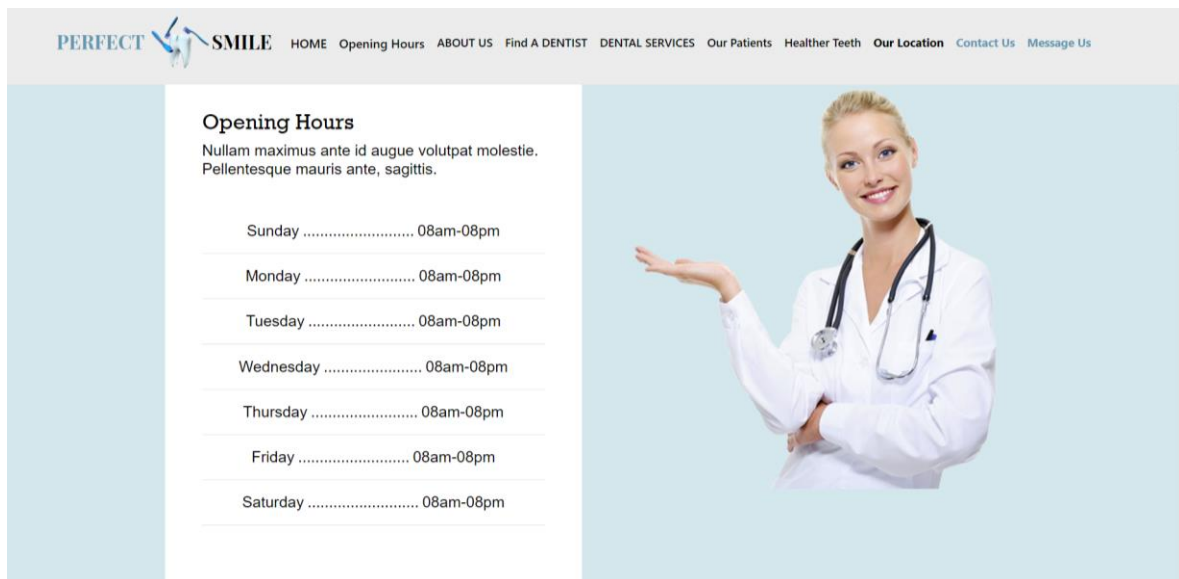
PERFECT SMILE HOME Opening Hours ABOUT US Find A DENTIST DENTAL SERVICES Our Patients Healther Teeth Our Location Contact Us Message Us

Opening Hours

Nullam maximus ante id augue volutpat molestie. Pellentesque mauris ante, sagittis.

Sunday .......................... 08am-08pm

Monday .......................... 08am-08pm

Tuesday .......................... 08am-08pm

Wednesday ....................... 08am-08pm

Thursday .......................... 08am-08pm

Friday .......................... 08am-08pm

Saturday .......................... 08am-08pm